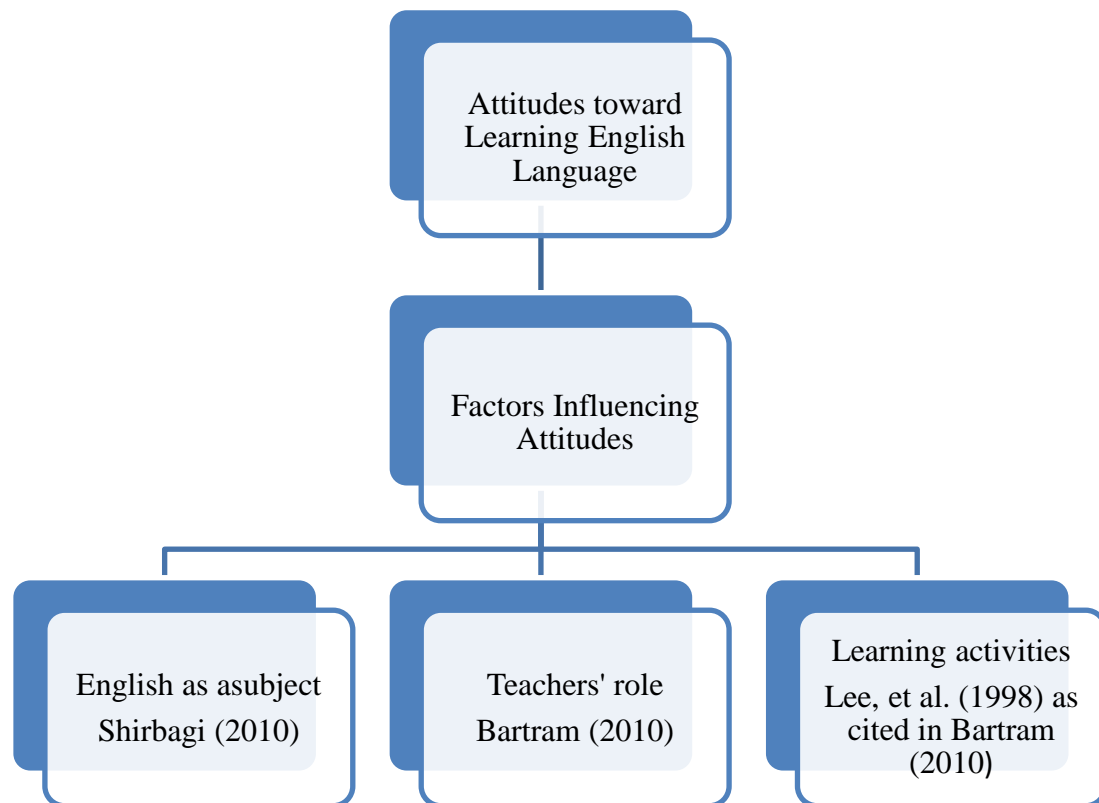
Attitudes toward Learning English Language

Factors Influencing Attitudes

English as asubject
Shirbagi (2010)

Teachers' role
Bartram (2010)

Learning activities
Lee, et al. (1998) as cited in Bartram (2010)